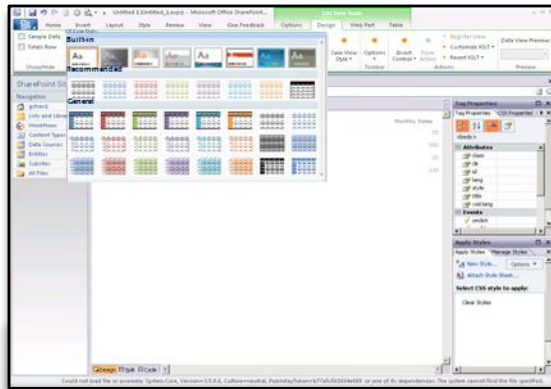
Untitled 1 (Untitled_1.aspx) - Microsoft Office SharePoint...

List View Tools

Home
Insert
Layout
Style
Review
View
Give Feedback
Options
Design
Web Part
Table

Sample Data
Totals Row

Show/Hide

Builtin

Recommended

General

Data View Style
Options
Insert Control
Form Action

Toolbar

Register View
Customize XSLT
Revert XSLT

Actions

Data View Preview

Preview

SharePoint Sit

Navigation

gohan1
Lists and Libraries
Workflows
Content Types
Data Sources
Entities
Subsites
All Files

Monthly Sales

Tag Properties

Tag Properties
CSS Properties

<body>

Attributes
class
dir
id
lang
style
title
xml:lang

Events
onclick

Apply Styles

Apply Styles
Manage Styles

New Style...
Options
Attach Style Sheet...

Select CSS style to apply:

Clear Styles

Design
Split
Code

Could not load file or assembly 'System.Core, Version=3.5.0.0, Culture=neutral, PublicKeyToken=b77a5c561934e089' or one of its dependencies. The system cannot find the file specified.